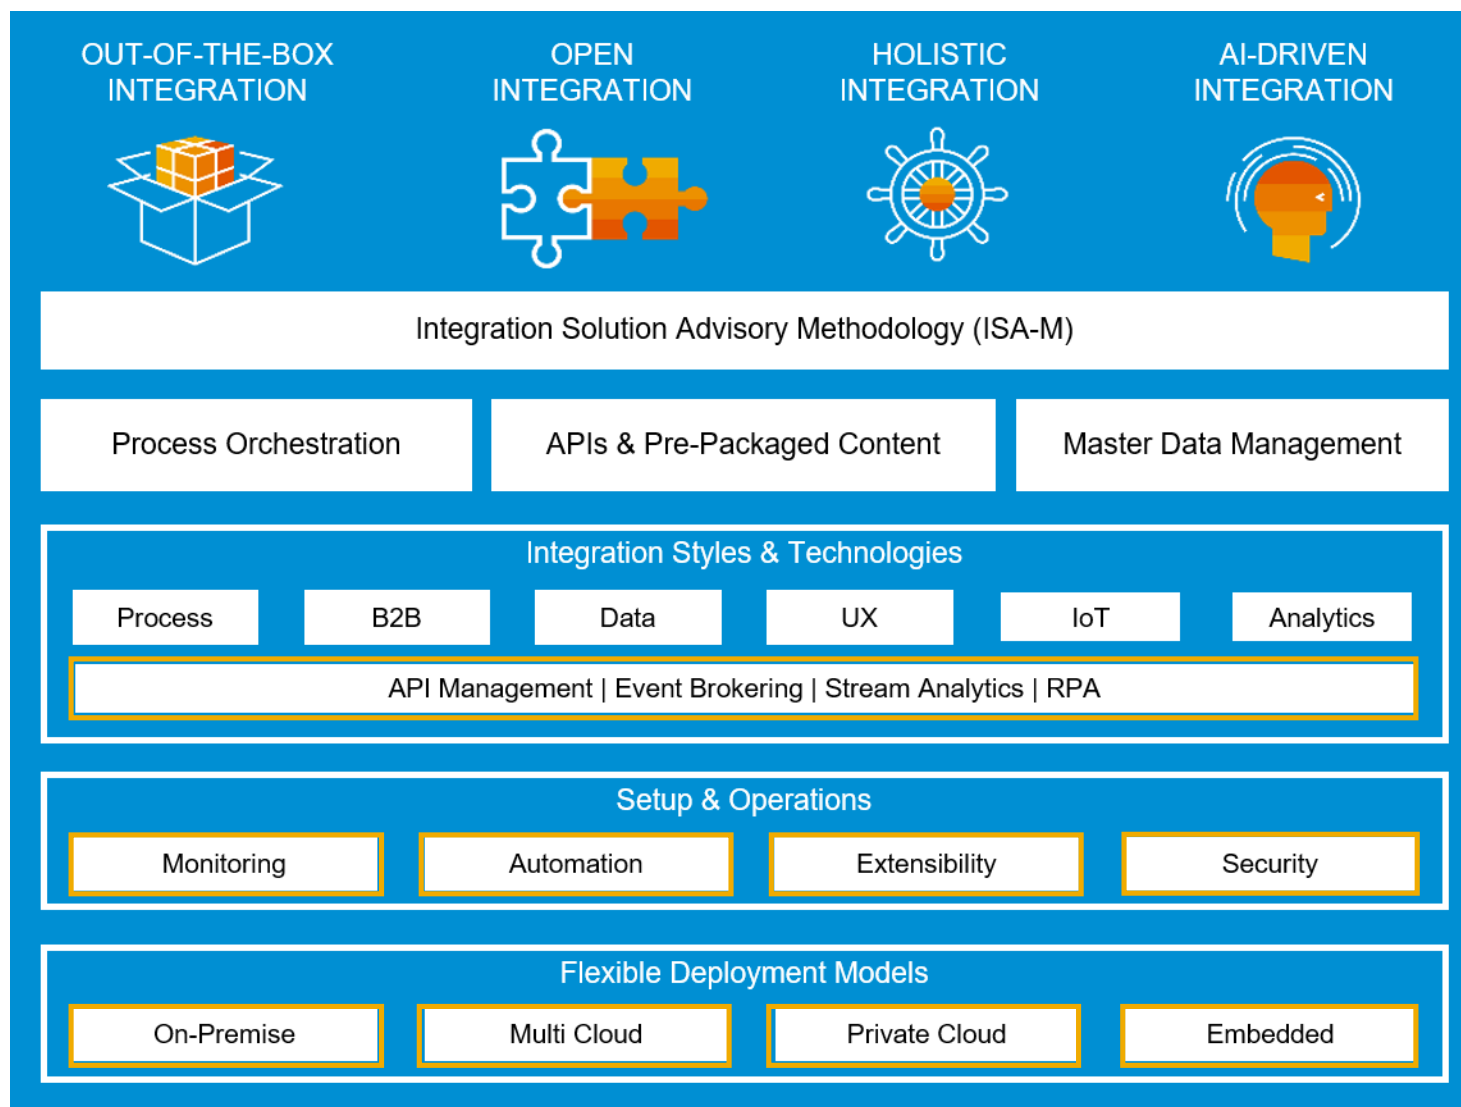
OUT-OF-THE-BOX INTEGRATION

OPEN INTEGRATION

HOLISTIC INTEGRATION

AI-DRIVEN INTEGRATION

Integration Solution Advisory Methodology (ISA-M)

Process Orchestration

APIs & Pre-Packaged Content

Master Data Management

Integration Styles & Technologies

Process

B2B

Data

UX

IoT

Analytics

API Management | Event Brokering | Stream Analytics | RPA

Setup & Operations

Monitoring

Automation

Extensibility

Security

Flexible Deployment Models

On-Premise

Multi Cloud

Private Cloud

Embedded